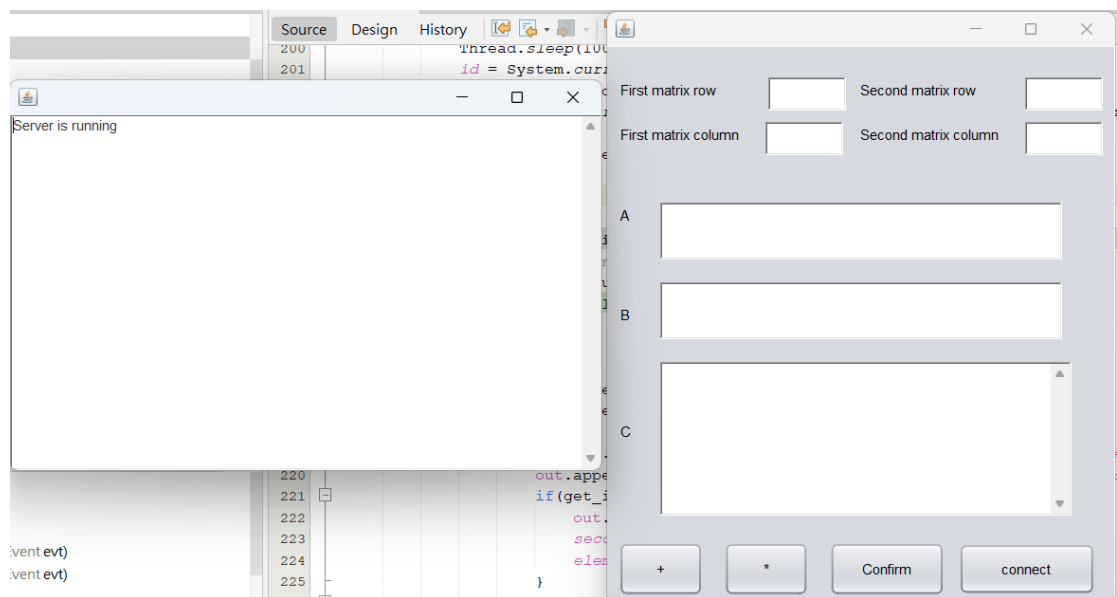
Source Design History

200 Thread.sleep(10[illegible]
201 id = System.curr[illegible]

Server is running

220 out.appe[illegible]
221 if(get_i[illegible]
222 out.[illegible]
223 seco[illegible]
224 elem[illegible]
225 }

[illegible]vent evt)
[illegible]vent evt)

First matrix row
Second matrix row
First matrix column
Second matrix column
A
B
C
+
*
Confirm
connect